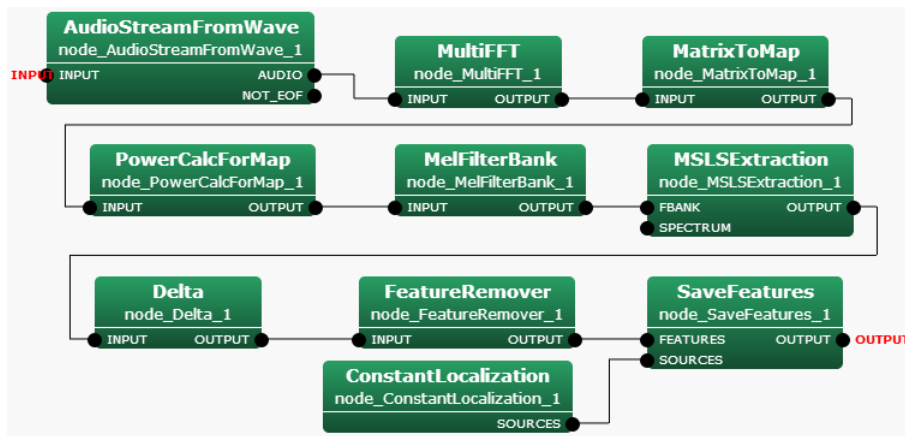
AudioStreamFromWave
node_AudioStreamFromWave_1
INPUT
INPUT
AUDIO
NOT_EOF

MultiFFT
node_MultiFFT_1
INPUT
OUTPUT

MatrixToMap
node_MatrixToMap_1
INPUT
OUTPUT

PowerCalcForMap
node_PowerCalcForMap_1
INPUT
OUTPUT

MelFilterBank
node_MelFilterBank_1
INPUT
OUTPUT

MSLSExtraction
node_MSLSExtraction_1
FBANK
OUTPUT
SPECTRUM

Delta
node_Delta_1
INPUT
OUTPUT

FeatureRemover
node_FeatureRemover_1
INPUT
OUTPUT

SaveFeatures
node_SaveFeatures_1
FEATURES
OUTPUT
OUTPUT
SOURCES

ConstantLocalization
node_ConstantLocalization_1
SOURCES